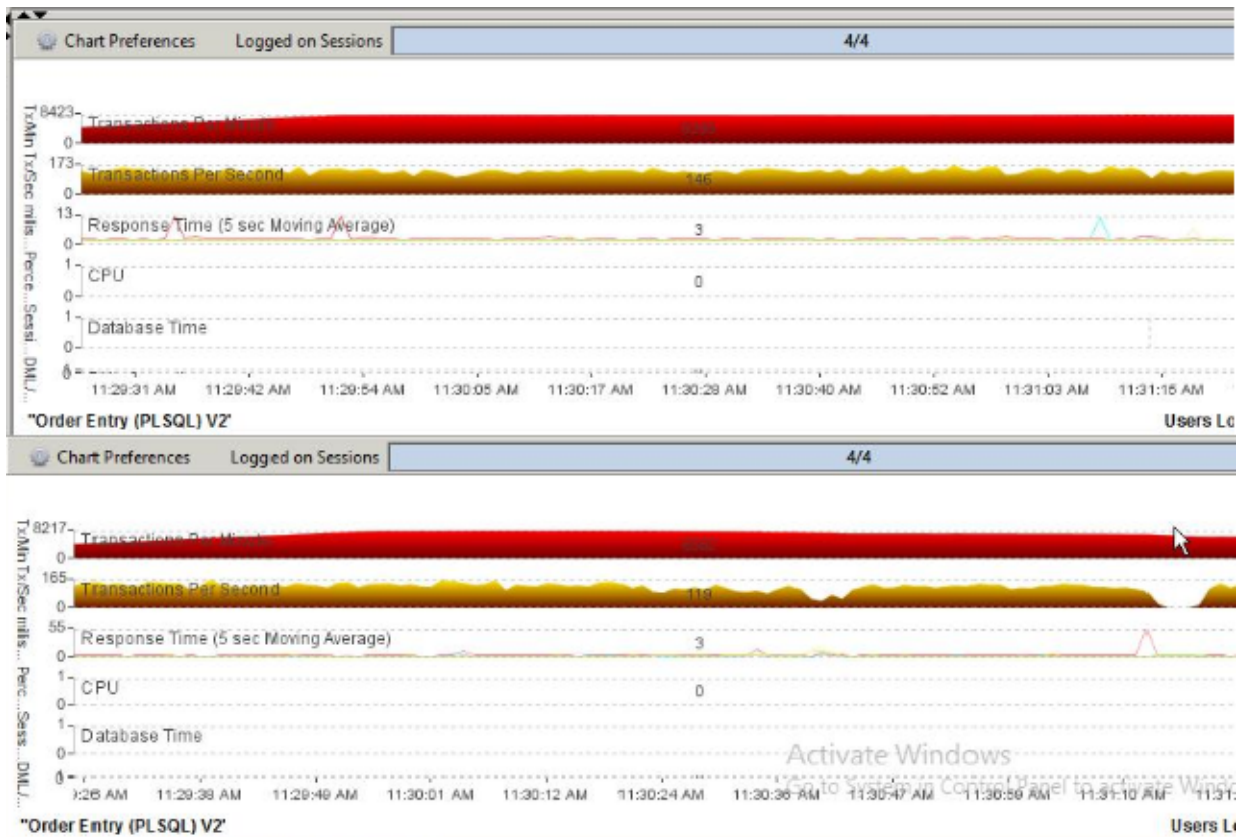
Chart Preferences Logged on Sessions 4/4

TxMin 8423 0 Transactions Per Minute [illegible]
Tx/Sec 173 0 Transactions Per Second 146
millis... 13 0 Response Time (5 sec Moving Average) 3
Perc... 1 0 CPU 0
Sessi... 1 0 Database Time
DML/... 0
11:29:31 AM 11:29:42 AM 11:29:54 AM 11:30:05 AM 11:30:17 AM 11:30:28 AM 11:30:40 AM 11:30:52 AM 11:31:03 AM 11:31:15 AM

"Order Entry (PLSQL) V2' Users Lo

Chart Preferences Logged on Sessions 4/4

TxMin 8217 0 Transactions Per Minute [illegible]
Tx/Sec 165 0 Transactions Per Second 119
millis... 55 0 Response Time (5 sec Moving Average) 3
Perc... 1 0 CPU 0
Sess... 1 0 Database Time
DML/... 0
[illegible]:26 AM 11:29:38 AM 11:29:49 AM 11:30:01 AM 11:30:12 AM 11:30:24 AM 11:30:36 AM 11:30:47 AM 11:30:59 AM 11:31:10 AM 11:31:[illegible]

Activate Windows
Go to System in Control Panel to activate Wind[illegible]

"Order Entry (PLSQL) V2' Users Lo